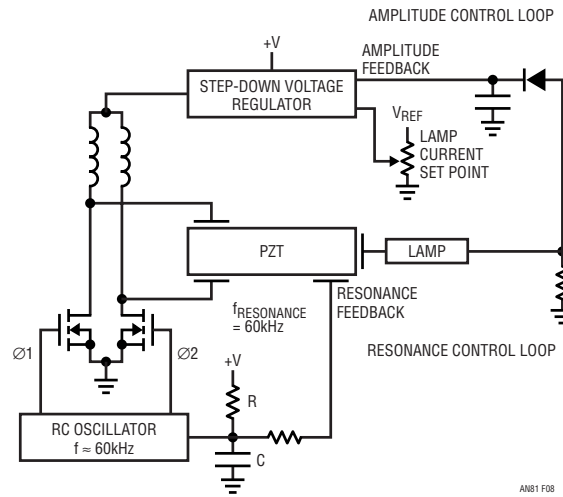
AMPLITUDE CONTROL LOOP

+V

AMPLITUDE FEEDBACK

STEP-DOWN VOLTAGE REGULATOR

$V_{REF}$

LAMP CURRENT SET POINT

PZT

LAMP

$f_{RESONANCE}$ = 60kHz

RESONANCE FEEDBACK

RESONANCE CONTROL LOOP

∅1

∅2

+V

R

C

RC OSCILLATOR f ≈ 60kHz

AN81 F08